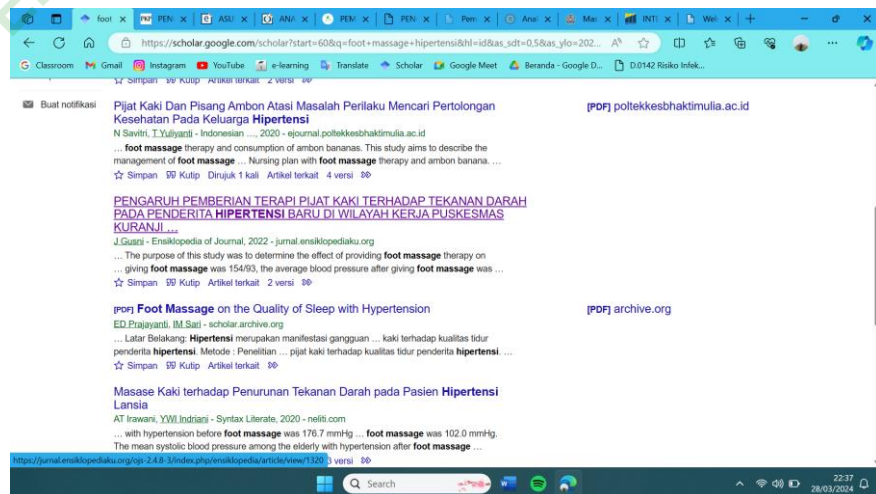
foot x | PEN x | ASU x | ANA x | PEM x | PEN x | Pem x | Ane x | Mas x | INTI x | Web x | +

https://scholar.google.com/scholar?start=60&q=foot+massage+hipertensi&hl=id&as_sdt=0,5&as_ylo=202...

Classroom | Gmail | Instagram | YouTube | e-learning | Translate | Scholar | Google Meet | Beranda - Google D... | D.0142 Risiko Infek...

☆ Simpan 99 Kutip Artikel terkait 2 versi

Buat notifikasi

Pijat Kaki Dan Pisang Ambon Atasi Masalah Perilaku Mencari Pertolongan Kesehatan Pada Keluarga **Hipertensi**
N Savitri, T Yuliyanti - Indonesian ..., 2020 - ejournal.poltekkesbhaktimulia.ac.id
... **foot massage** therapy and consumption of ambon bananas. This study aims to describe the management of **foot massage** ... Nursing plan with **foot massage** therapy and ambon banana. ...
☆ Simpan 99 Kutip Dirujuk 1 kali Artikel terkait 4 versi

[PDF] poltekkesbhaktimulia.ac.id

PENGARUH PEMBERIAN TERAPI PIJAT KAKI TERHADAP TEKANAN DARAH PADA PENDERITA **HIPERTENSI** BARU DI WILAYAH KERJA PUSKESMAS KURANJI ...
J Gusni - Ensiklopedia of Journal, 2022 - jurnal.ensiklopediaku.org
... The purpose of this study was to determine the effect of providing **foot massage** therapy on ... giving **foot massage** was 154/93, the average blood pressure after giving **foot massage** was ...
☆ Simpan 99 Kutip Artikel terkait 2 versi

[PDF] **Foot Massage** on the Quality of Sleep with Hypertension
ED Prajayanti, IM Sari - scholar.archive.org
... Latar Belakang: **Hipertensi** merupakan manifestasi gangguan ... kaki terhadap kualitas tidur penderita **hipertensi**. Metode : Penelitian ... pijat kaki terhadap kualitas tidur penderita **hipertensi**. ...
☆ Simpan 99 Kutip Artikel terkait

[PDF] archive.org

Masase Kaki terhadap Penurunan Tekanan Darah pada Pasien **Hipertensi** Lansia
AT Irawani, YWI Indriani - Syntax Literate, 2020 - neliti.com
... with hypertension before **foot massage** was 176.7 mmHg ... **foot massage** was 102.0 mmHg. The mean systolic blood pressure among the elderly with hypertension after **foot massage** ...
https://jurnal.ensiklopediaku.org/ojs-2.4.8-3/index.php/ensiklopedia/article/view/1320 3 versi

Search

22:37
28/03/2024